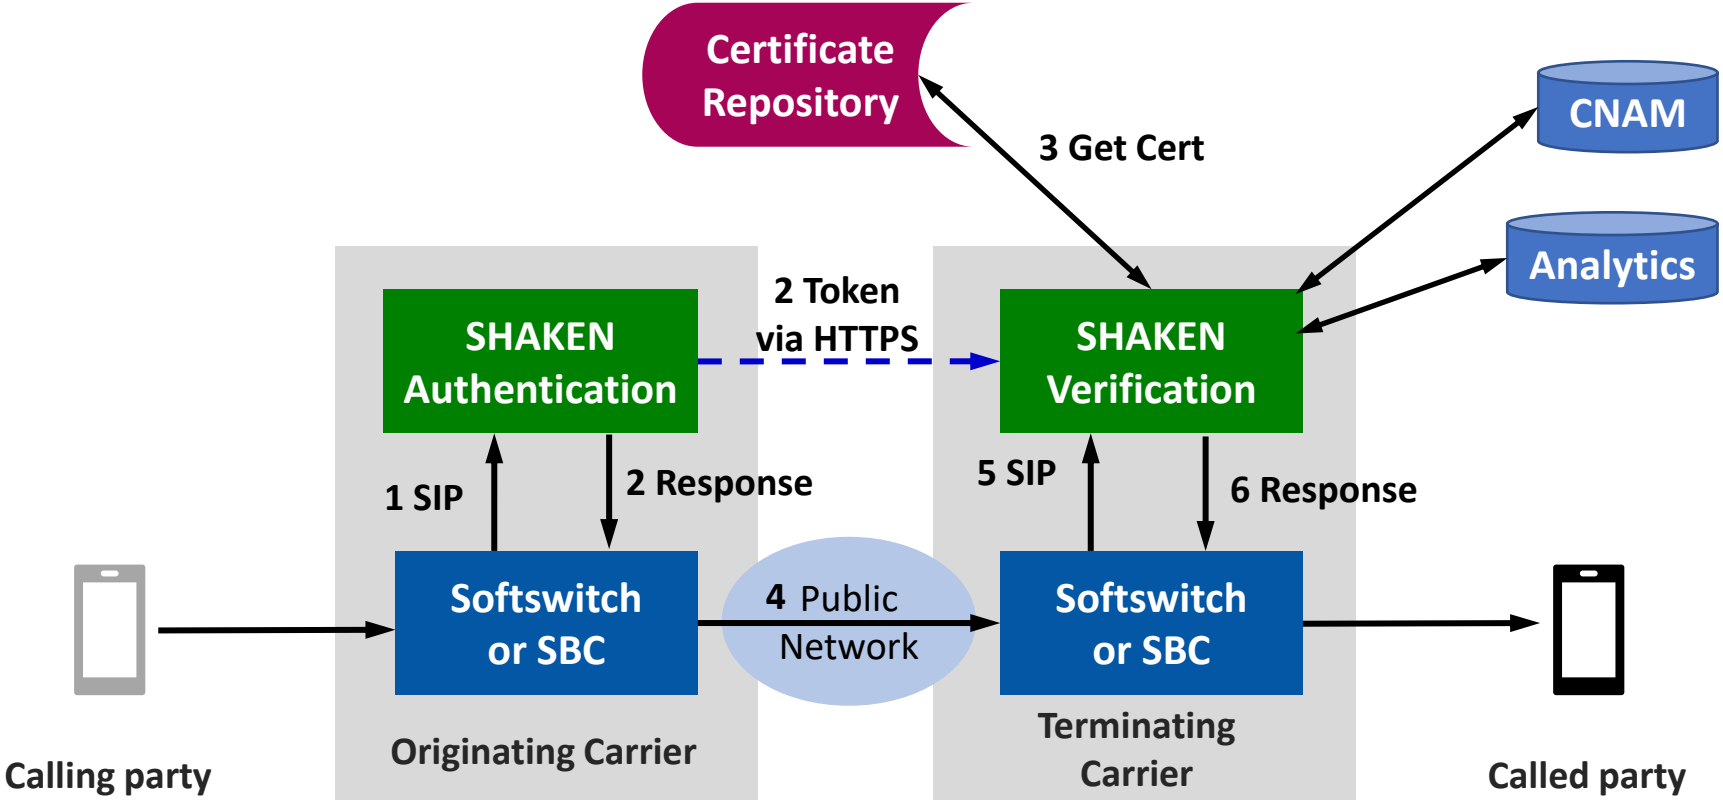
Certificate Repository

3 Get Cert

CNAM

Analytics

SHAKEN Authentication

2 Token via HTTPS

SHAKEN Verification

1 SIP

2 Response

5 SIP

6 Response

Softswitch or SBC

4 Public Network

Softswitch or SBC

Calling party

Originating Carrier

Terminating Carrier

Called party